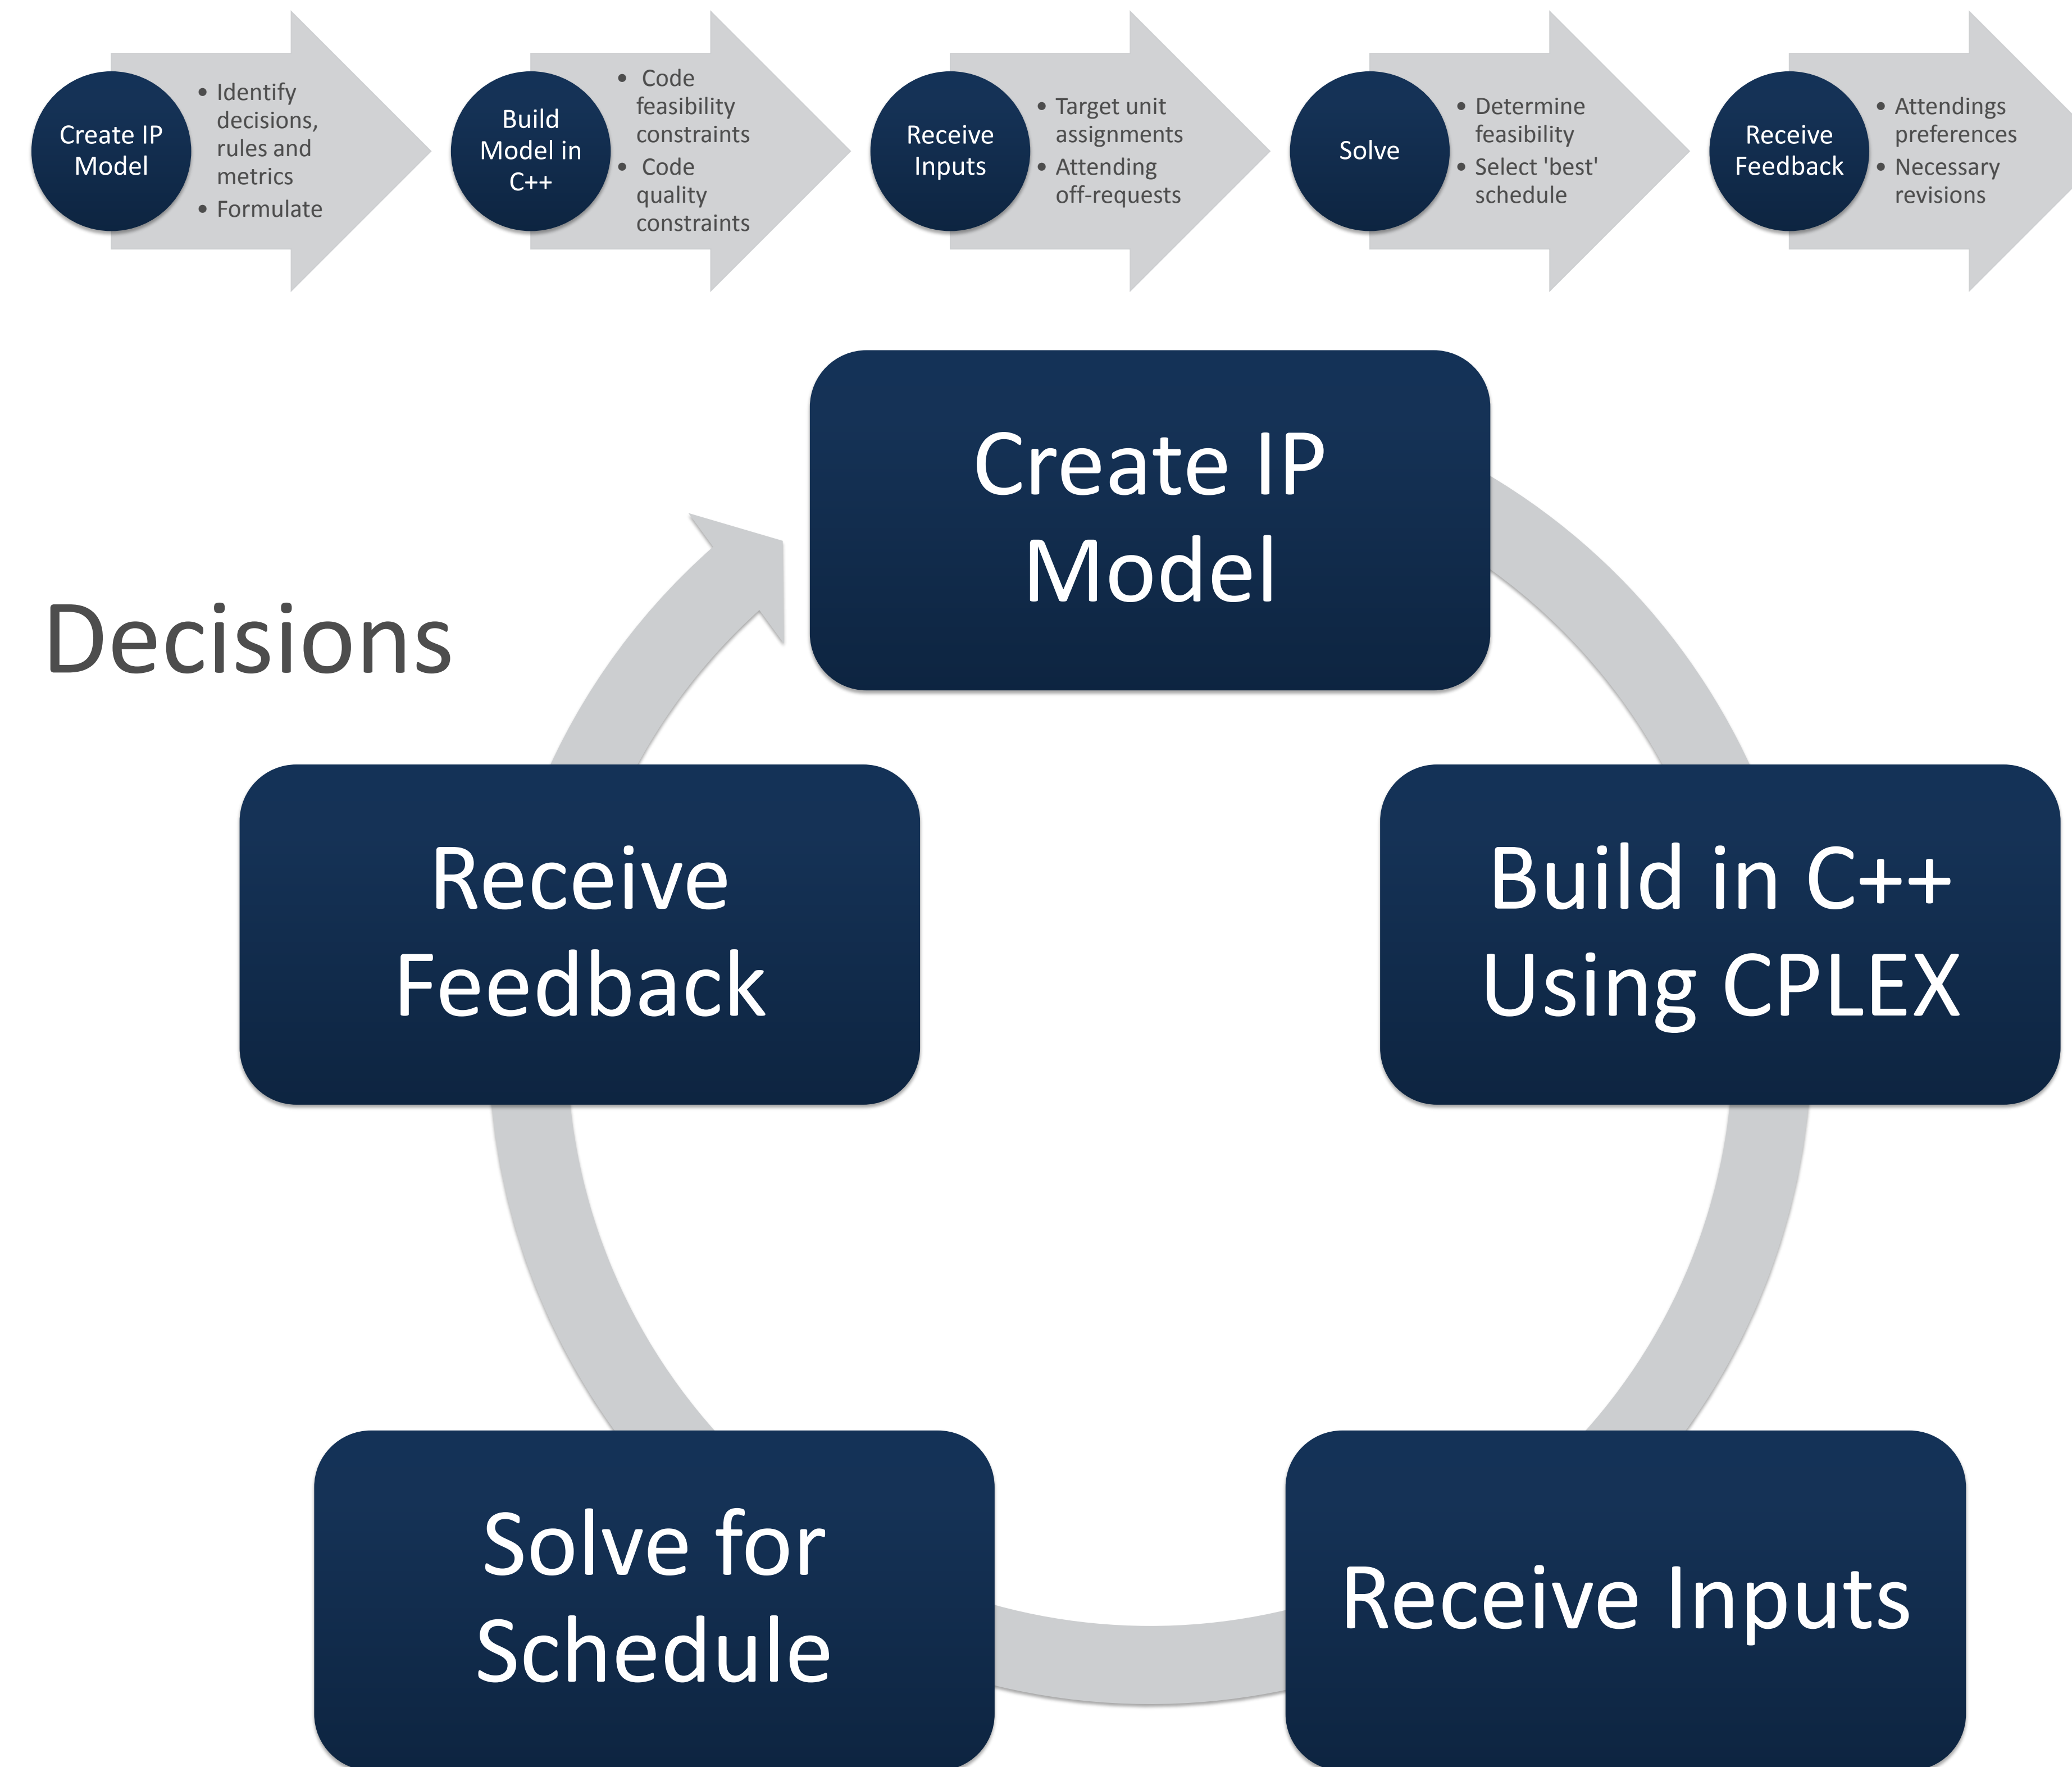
Create IP Model
- Identify decisions, rules and metrics
- Formulate

Build Model in C++
- Code feasibility constraints
- Code quality constraints

Receive Inputs
- Target unit assignments
- Attending off-requests

Solve
- Determine feasibility
- Select 'best' schedule

Receive Feedback
- Attendings preferences
- Necessary revisions

Decisions

Create IP Model

Build in C++ Using CPLEX

Receive Inputs

Solve for Schedule

Receive Feedback